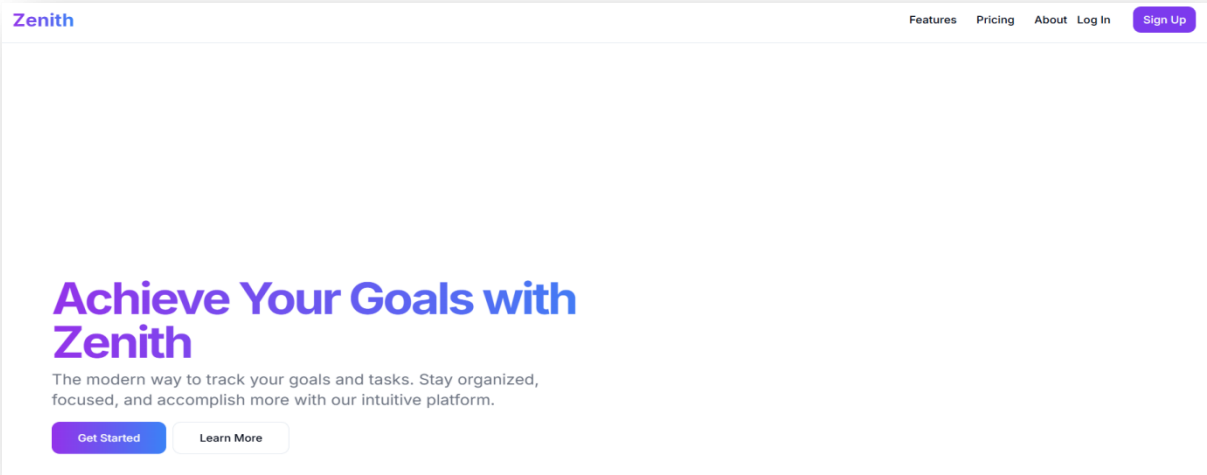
Zenith

Features Pricing About Log In Sign Up

Achieve Your Goals with Zenith

The modern way to track your goals and tasks. Stay organized, focused, and accomplish more with our intuitive platform.

Get Started Learn More